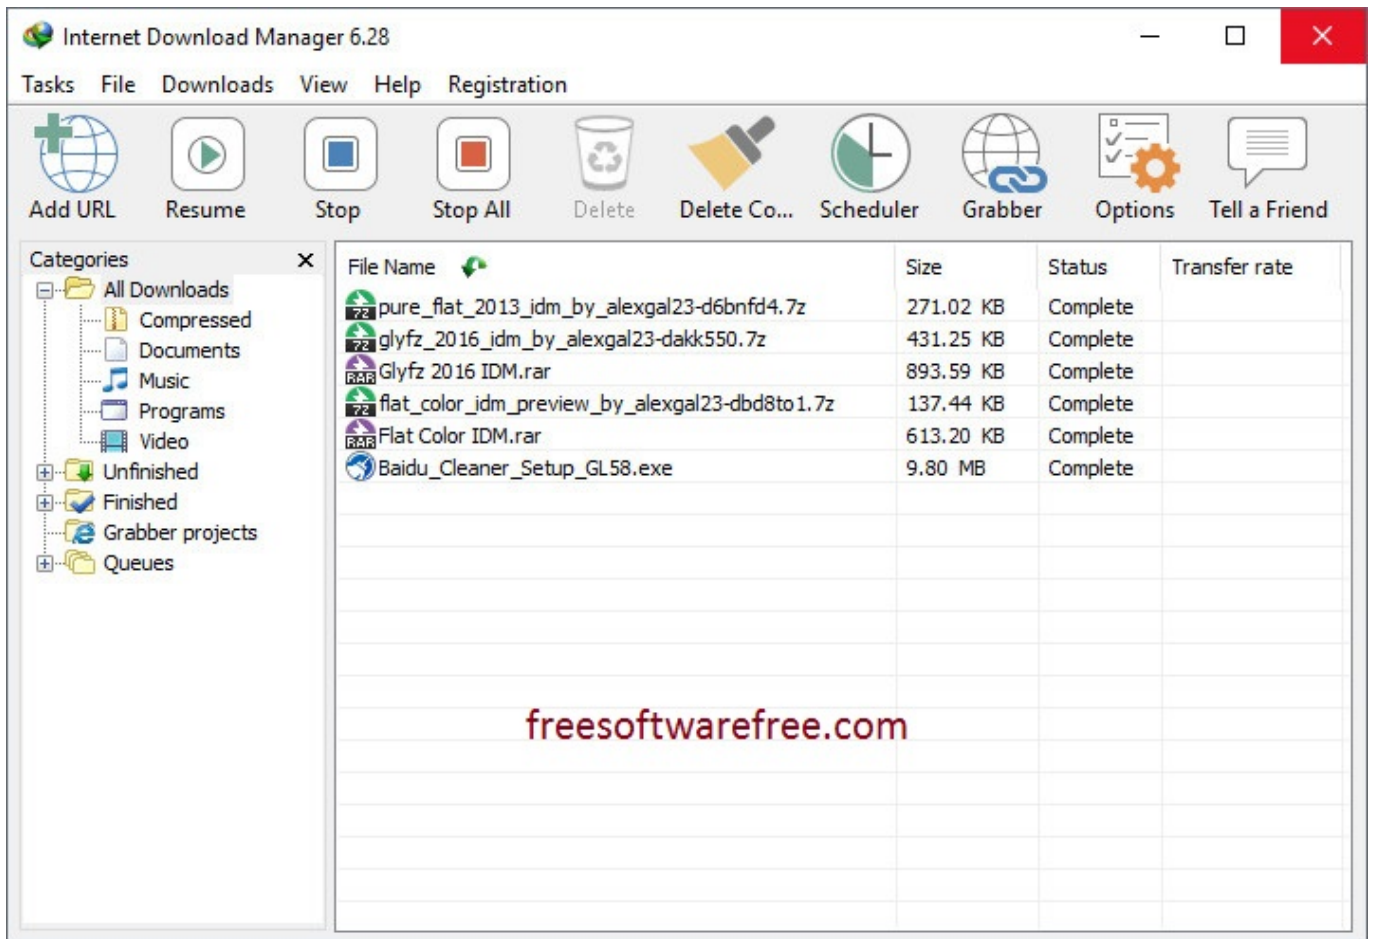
Internet Download Manager 6.28

Tasks File Downloads View Help Registration

Add URL Resume Stop Stop All Delete Delete Co... Scheduler Grabber Options Tell a Friend

Categories
All Downloads
Compressed
Documents
Music
Programs
Video
Unfinished
Finished
Grabber projects
Queues

| File Name | Size | Status | Transfer rate |
|---|---|---|---|
| pure_flat_2013_idm_by_alexgal23-d6bnfd4.7z | 271.02 KB | Complete | |
| glyfz_2016_idm_by_alexgal23-dakk550.7z | 431.25 KB | Complete | |
| Glyfz 2016 IDM.rar | 893.59 KB | Complete | |
| flat_color_idm_preview_by_alexgal23-dbd8to1.7z | 137.44 KB | Complete | |
| Flat Color IDM.rar | 613.20 KB | Complete | |
| Baidu_Cleaner_Setup_GL58.exe | 9.80 MB | Complete | |

freesoftwarefree.com